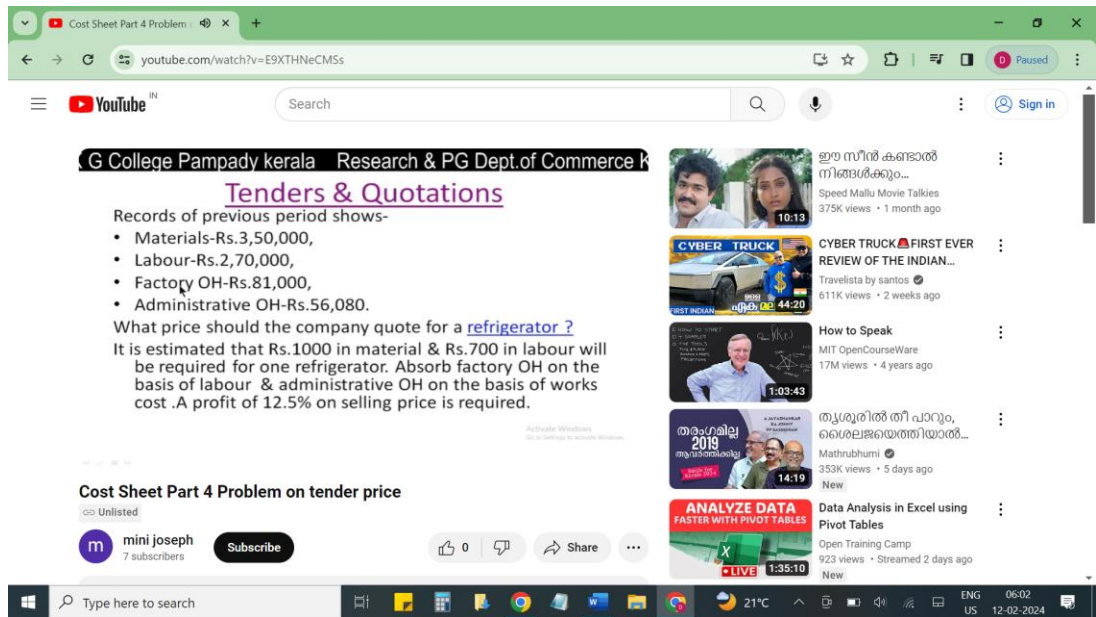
Cost Sheet Part 4 Problem

youtube.com/watch?v=E9XTHNeCMSs

Paused

YouTube IN

Search

Sign in

G College Pampady kerala Research & PG Dept.of Commerce K

Tenders & Quotations

Records of previous period shows-

- Materials-Rs.3,50,000,
- Labour-Rs.2,70,000,
- Factory OH-Rs.81,000,
- Administrative OH-Rs.56,080.

What price should the company quote for a refrigerator ?

It is estimated that Rs.1000 in material & Rs.700 in labour will be required for one refrigerator. Absorb factory OH on the basis of labour & administrative OH on the basis of works cost .A profit of 12.5% on selling price is required.

Activate Windows
Go to Settings to activate Windows.

Cost Sheet Part 4 Problem on tender price

Unlisted

mini joseph
7 subscribers

Subscribe

0

Share

ഈ സീൻ കണ്ടാൽ നിങ്ങൾക്കും...
Speed Mallu Movie Talkies
375K views • 1 month ago
10:13

CYBER TRUCK
FIRST INDIAN
44:20
CYBER TRUCK FIRST EVER REVIEW OF THE INDIAN...
Travelista by santos
611K views • 2 weeks ago

1:03:43
How to Speak
MIT OpenCourseWare
17M views • 4 years ago

തരംഗമില്ല 2019
14:19
തൃശൂരിൽ തീ പാറും, ശൈലജയെത്തിയാൽ...
Mathrubhumi
353K views • 5 days ago
New

ANALYZE DATA FASTER WITH PIVOT TABLES
LIVE 1:35:10
Data Analysis in Excel using Pivot Tables
Open Training Camp
923 views • Streamed 2 days ago
New

Type here to search

21°C

ENG US

06:02
12-02-2024